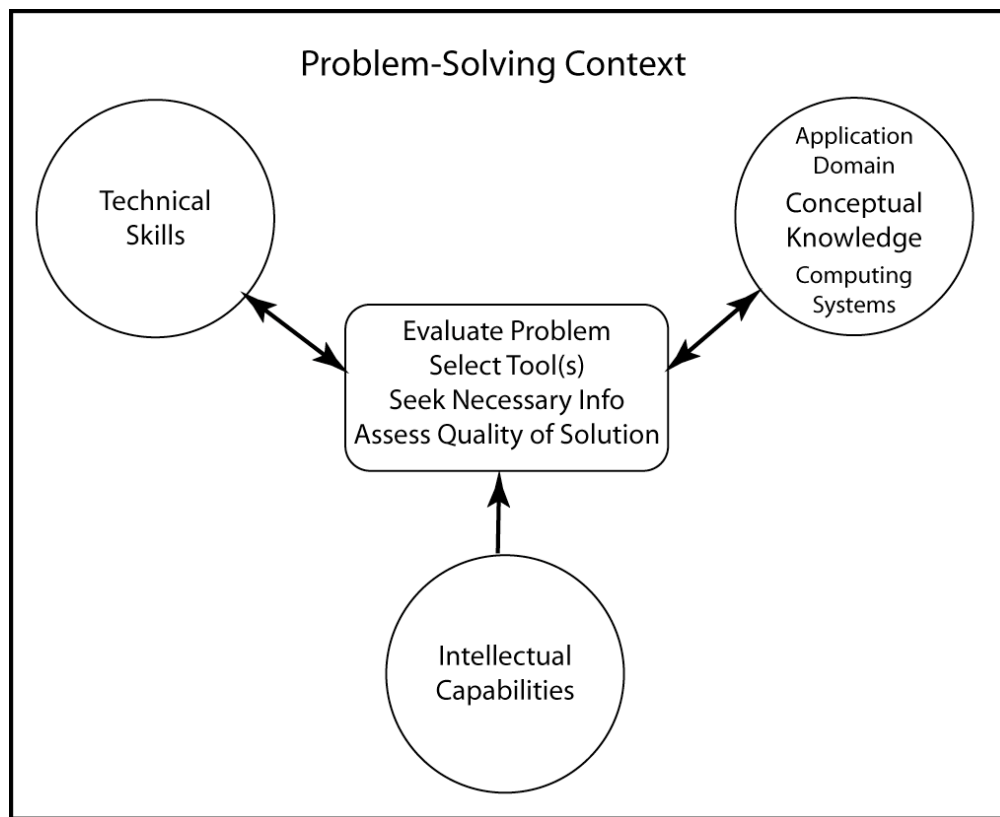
Problem-Solving Context

Technical Skills

Application Domain
Conceptual Knowledge
Computing Systems

Evaluate Problem
Select Tool(s)
Seek Necessary Info
Assess Quality of Solution

Intellectual Capabilities